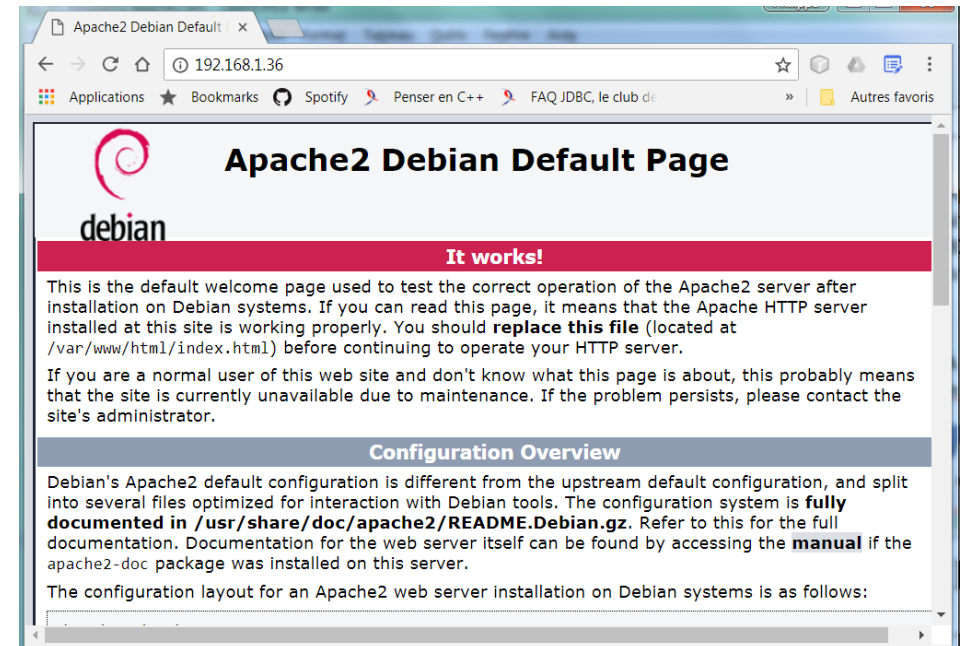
Apache2 Debian Default ×

192.168.1.36

Applications Bookmarks Spotify Penser en C++ FAQ JDBC, le club de » Autres favoris

debian

Apache2 Debian Default Page

It works!

This is the default welcome page used to test the correct operation of the Apache2 server after installation on Debian systems. If you can read this page, it means that the Apache HTTP server installed at this site is working properly. You should **replace this file** (located at /var/www/html/index.html) before continuing to operate your HTTP server.

If you are a normal user of this web site and don't know what this page is about, this probably means that the site is currently unavailable due to maintenance. If the problem persists, please contact the site's administrator.

Configuration Overview

Debian's Apache2 default configuration is different from the upstream default configuration, and split into several files optimized for interaction with Debian tools. The configuration system is **fully documented in /usr/share/doc/apache2/README.Debian.gz**. Refer to this for the full documentation. Documentation for the web server itself can be found by accessing the **manual** if the apache2-doc package was installed on this server.

The configuration layout for an Apache2 web server installation on Debian systems is as follows: